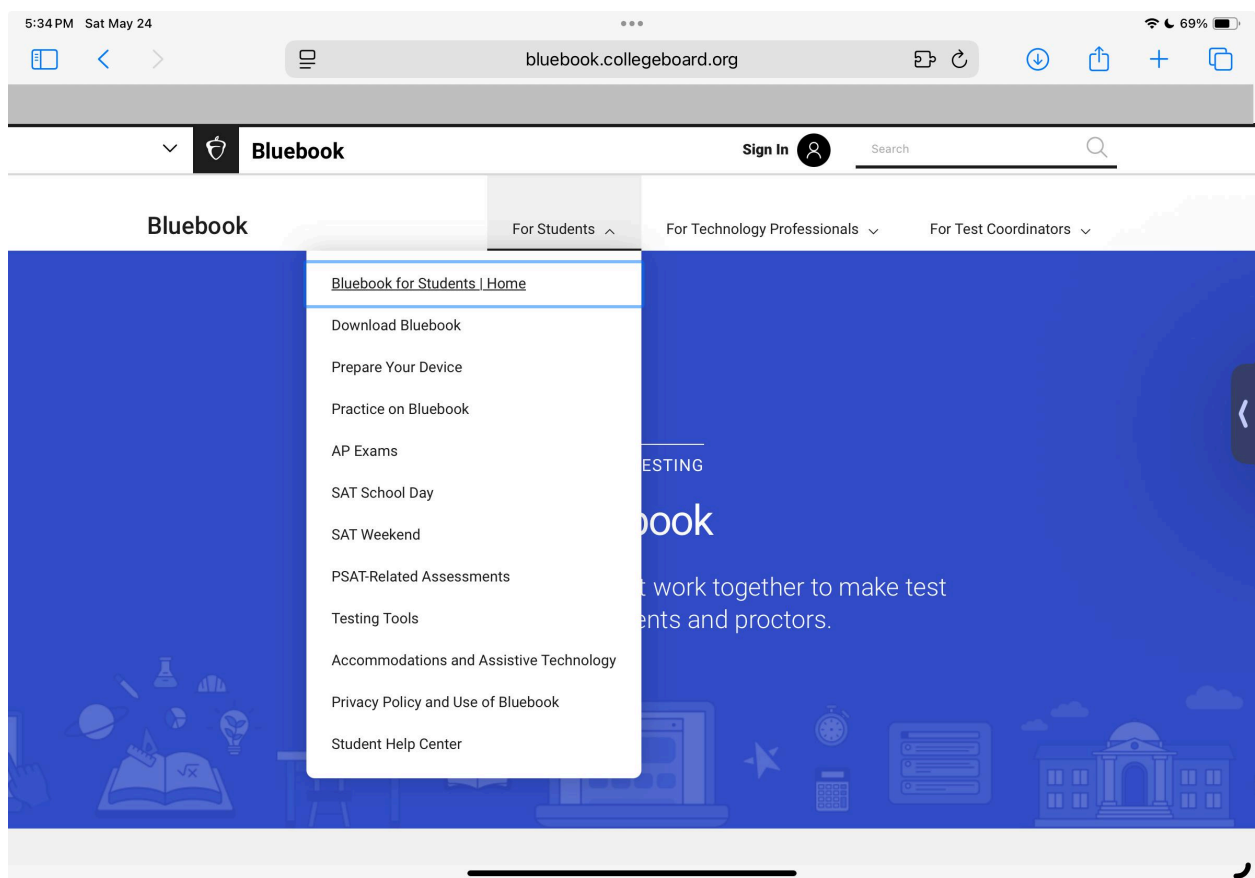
5:34 PM Sat May 24

69%

bluebook.collegeboard.org

Bluebook

Sign In

Search

Bluebook

For Students

For Technology Professionals

For Test Coordinators

Bluebook for Students | Home
Download Bluebook
Prepare Your Device
Practice on Bluebook
AP Exams
SAT School Day
SAT Weekend
PSAT-Related Assessments
Testing Tools
Accommodations and Assistive Technology
Privacy Policy and Use of Bluebook
Student Help Center

ESTING

book

t work together to make test
ents and proctors.